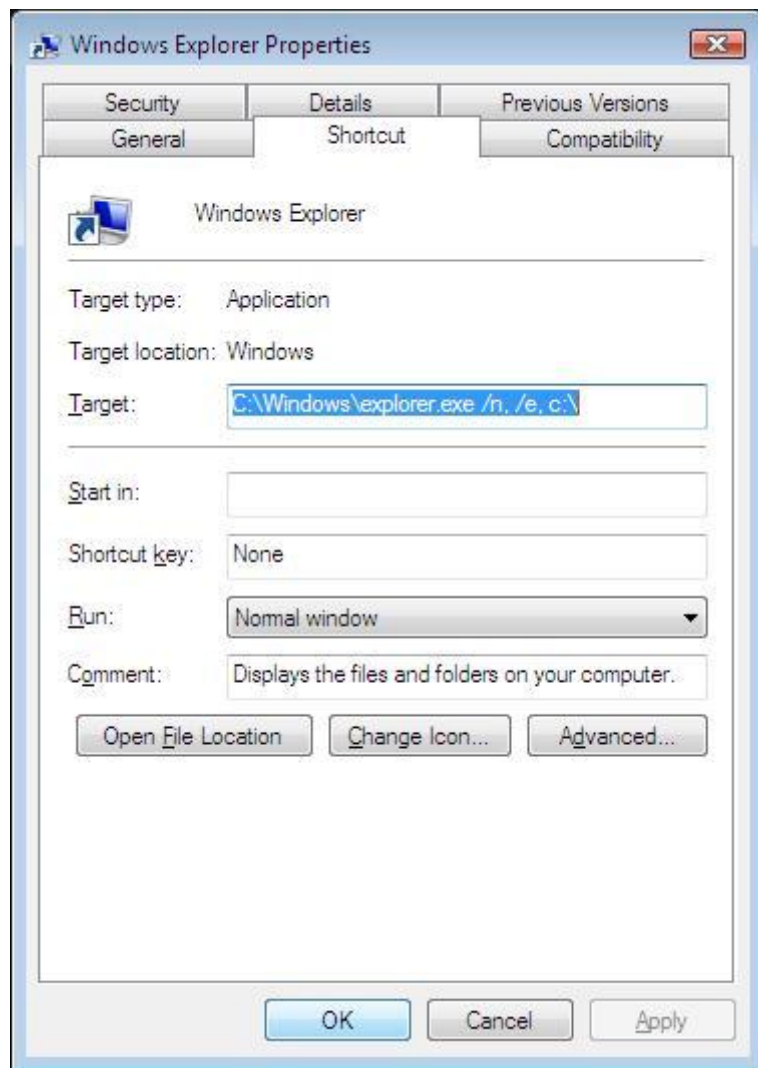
Windows Explorer Properties

Security | Details | Previous Versions
General | Shortcut | Compatibility

Windows Explorer

Target type: Application

Target location: Windows

Target: C:\Windows\explorer.exe /n, /e, c:\

Start in:

Shortcut key: None

Run: Normal window

Comment: Displays the files and folders on your computer.

Open File Location | Change Icon... | Advanced...

OK | Cancel | Apply